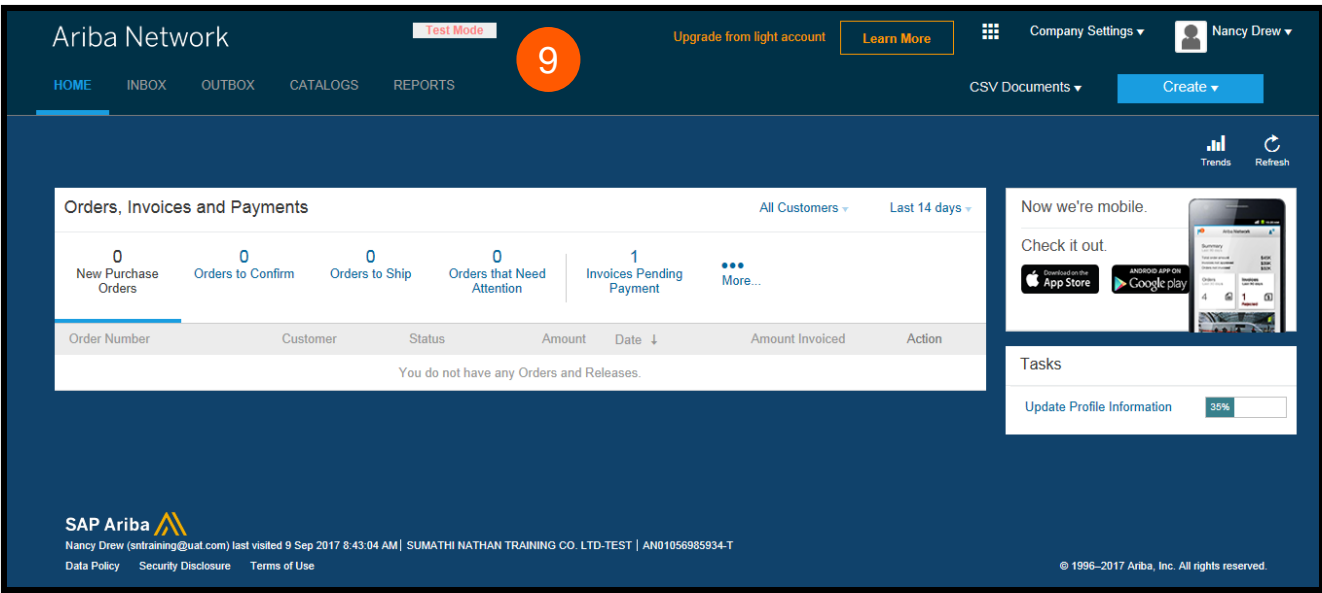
Ariba Network

Test Mode

9

Upgrade from light account

Learn More

Company Settings ▾

Nancy Drew ▾

HOME INBOX OUTBOX CATALOGS REPORTS

CSV Documents ▾

Create ▾

Trends Refresh

Orders, Invoices and Payments

All Customers ▾

Last 14 days ▾

| 0 New Purchase Orders | 0 Orders to Confirm | 0 Orders to Ship | 0 Orders that Need Attention | 1 Invoices Pending Payment | ••• More... |
|---|---|---|---|---|---|

| Order Number | Customer | Status | Amount | Date ↓ | Amount Invoiced | Action |
|---|---|---|---|---|---|---|
| You do not have any Orders and Releases. | | | | | | |

Now we're mobile.

Check it out.

Download on the App Store

ANDROID APP ON Google play

Tasks

Update Profile Information 35%

SAP Ariba

Nancy Drew (sntraining@uat.com) last visited 9 Sep 2017 8:43:04 AM | SUMATHI NATHAN TRAINING CO. LTD-TEST | AN01056985934-T

Data Policy Security Disclosure Terms of Use

© 1996–2017 Ariba, Inc. All rights reserved.